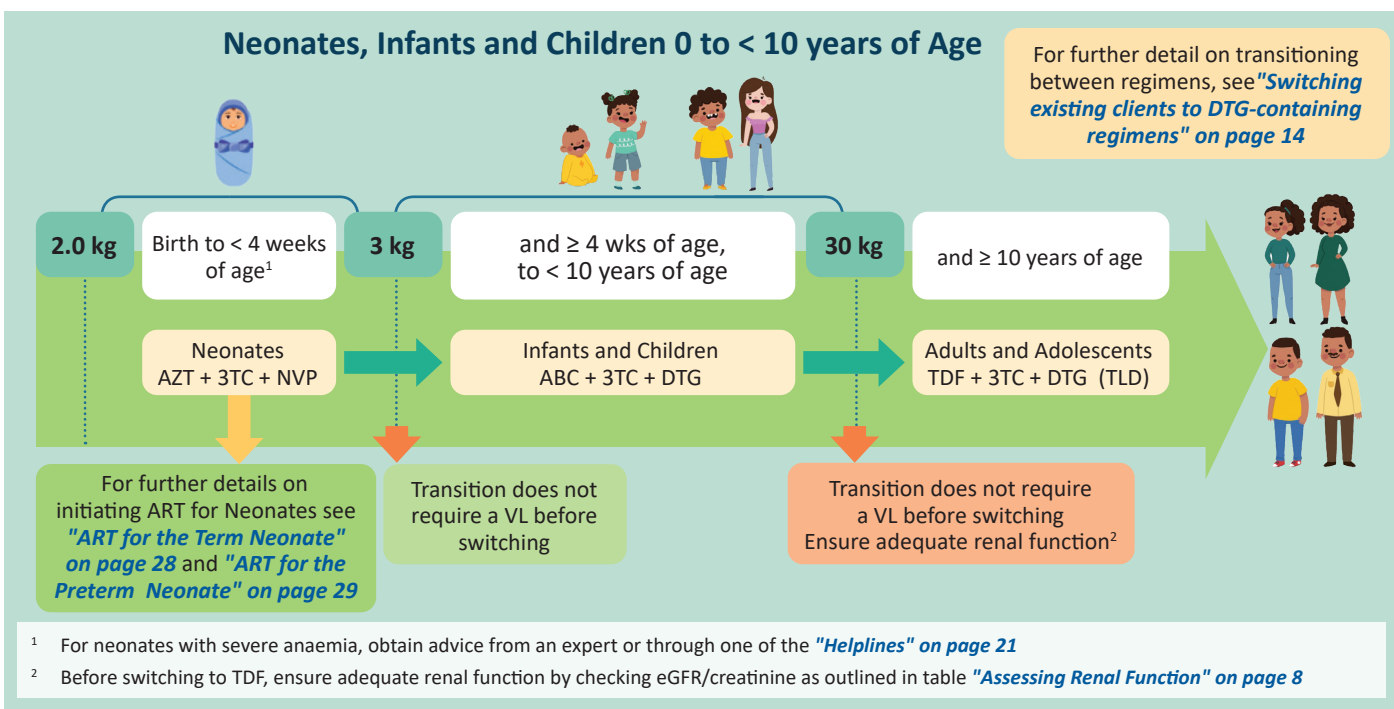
Neonates, Infants and Children 0 to < 10 years of Age

For further detail on transitioning between regimens, see "Switching existing clients to DTG-containing regimens" on page 14

2.0 kg

Birth to < 4 weeks of age$^1$

3 kg

and ≥ 4 wks of age, to < 10 years of age

30 kg

and ≥ 10 years of age

Neonates
AZT + 3TC + NVP

Infants and Children
ABC + 3TC + DTG

Adults and Adolescents
TDF + 3TC + DTG (TLD)

For further details on initiating ART for Neonates see "ART for the Term Neonate" on page 28 and "ART for the Preterm Neonate" on page 29

Transition does not require a VL before switching

Transition does not require a VL before switching
Ensure adequate renal function$^2$

$^1$ For neonates with severe anaemia, obtain advice from an expert or through one of the "Helplines" on page 21

$^2$ Before switching to TDF, ensure adequate renal function by checking eGFR/creatinine as outlined in table "Assessing Renal Function" on page 8